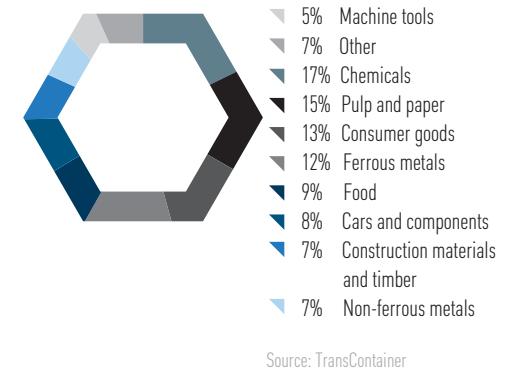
5% Machine tools
7% Other
17% Chemicals
15% Pulp and paper
13% Consumer goods
12% Ferrous metals
9% Food
8% Cars and components
7% Construction materials and timber
7% Non-ferrous metals

Source: TransContainer